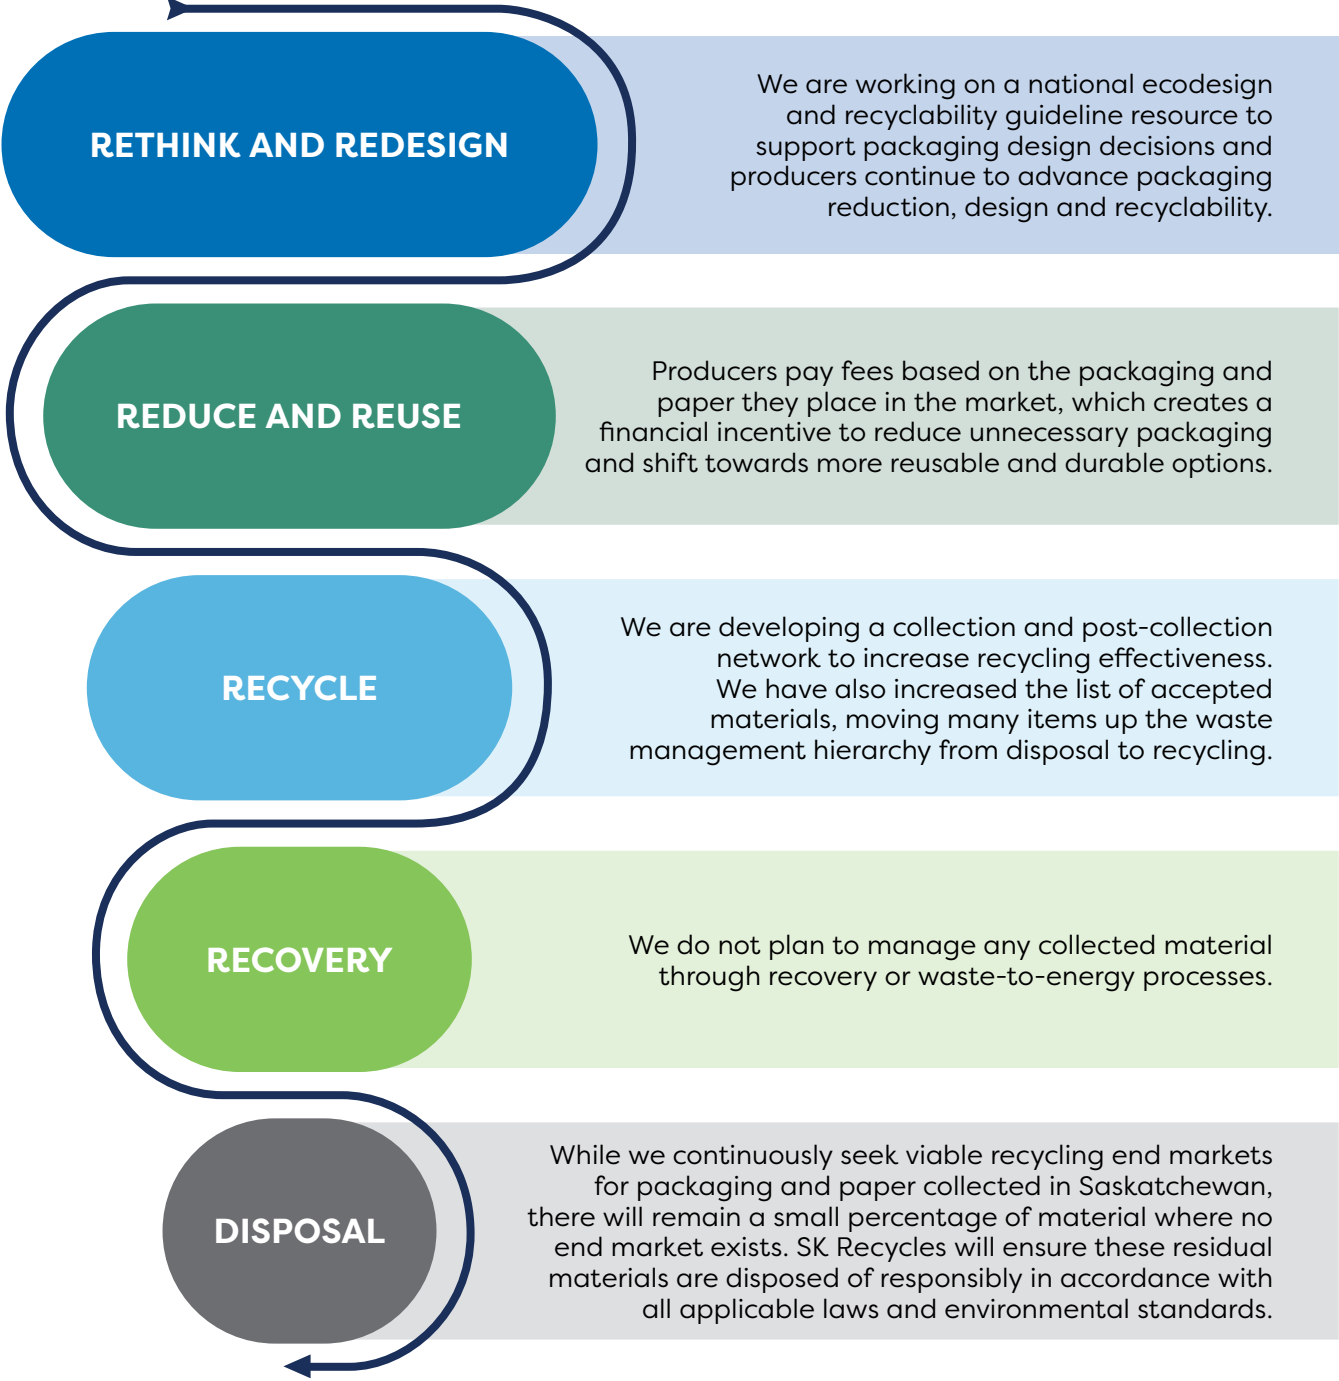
RETHINK AND REDESIGN

We are working on a national ecodesign and recyclability guideline resource to support packaging design decisions and producers continue to advance packaging reduction, design and recyclability.

REDUCE AND REUSE

Producers pay fees based on the packaging and paper they place in the market, which creates a financial incentive to reduce unnecessary packaging and shift towards more reusable and durable options.

RECYCLE

We are developing a collection and post-collection network to increase recycling effectiveness. We have also increased the list of accepted materials, moving many items up the waste management hierarchy from disposal to recycling.

RECOVERY

We do not plan to manage any collected material through recovery or waste-to-energy processes.

DISPOSAL

While we continuously seek viable recycling end markets for packaging and paper collected in Saskatchewan, there will remain a small percentage of material where no end market exists. SK Recycles will ensure these residual materials are disposed of responsibly in accordance with all applicable laws and environmental standards.